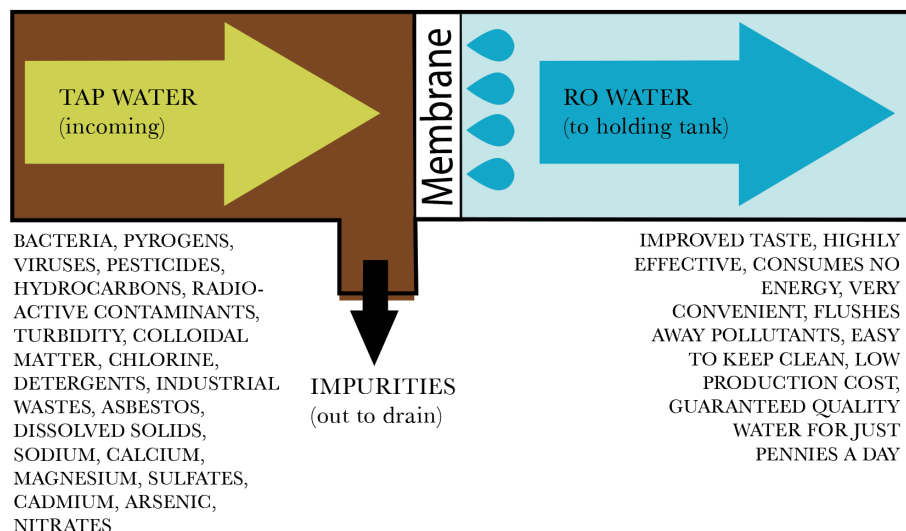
TAP WATER
(incoming)

Membrane

RO WATER
(to holding tank)

BACTERIA, PYROGENS, VIRUSES, PESTICIDES, HYDROCARBONS, RADIOACTIVE CONTAMINANTS, TURBIDITY, COLLOIDAL MATTER, CHLORINE, DETERGENTS, INDUSTRIAL WASTES, ASBESTOS, DISSOLVED SOLIDS, SODIUM, CALCIUM, MAGNESIUM, SULFATES, CADMIUM, ARSENIC, NITRATES

IMPURITIES
(out to drain)

IMPROVED TASTE, HIGHLY EFFECTIVE, CONSUMES NO ENERGY, VERY CONVENIENT, FLUSHES AWAY POLLUTANTS, EASY TO KEEP CLEAN, LOW PRODUCTION COST, GUARANTEED QUALITY WATER FOR JUST PENNIES A DAY